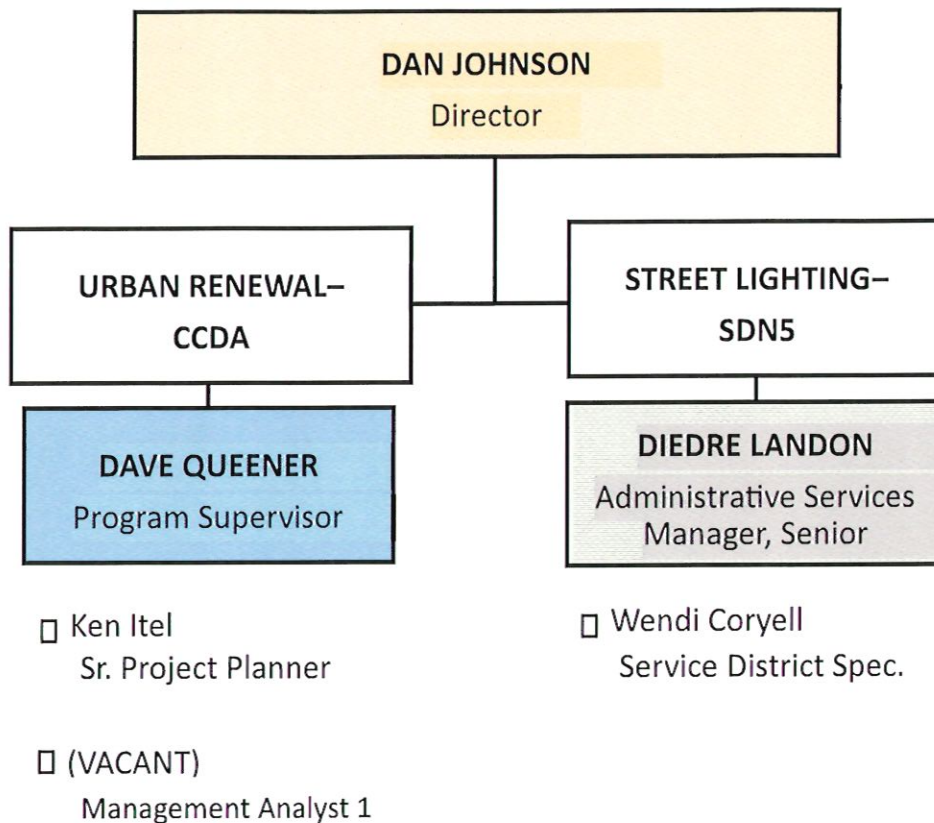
DAN JOHNSON
Director

URBAN RENEWAL–
CCDA

STREET LIGHTING–
SDN5

DAVE QUEENER
Program Supervisor

DIEDRE LANDON
Administrative Services Manager, Senior

□ Ken Itel
Sr. Project Planner

□ (VACANT)
Management Analyst 1

□ Wendi Coryell
Service District Spec.